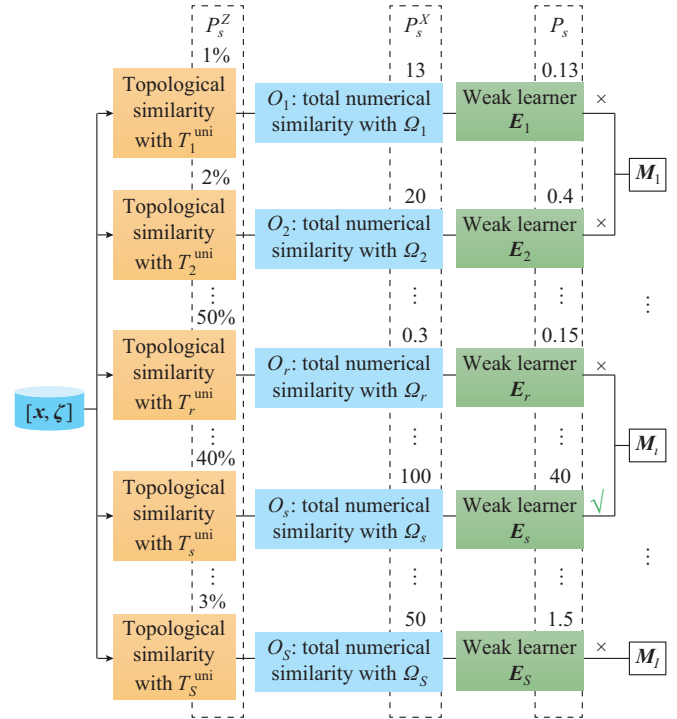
$P_s^Z$

$P_s^X$

$P_s$

1%

13

0.13

Topological similarity with $T_1^{\text{uni}}$

$O_1$: total numerical similarity with $\Omega_1$

Weak learner $\boldsymbol{E}_1$

×

$\boldsymbol{M}_1$

2%

20

0.4

Topological similarity with $T_2^{\text{uni}}$

$O_2$: total numerical similarity with $\Omega_2$

Weak learner $\boldsymbol{E}_2$

×

⋮ ⋮ ⋮ ⋮

50%

0.3

0.15

Topological similarity with $T_r^{\text{uni}}$

$O_r$: total numerical similarity with $\Omega_r$

Weak learner $\boldsymbol{E}_r$

×

$[\boldsymbol{x}, \boldsymbol{\zeta}]$

$\boldsymbol{M}_\iota$

⋮ ⋮ ⋮

40%

100

40

Topological similarity with $T_s^{\text{uni}}$

$O_s$: total numerical similarity with $\Omega_s$

Weak learner $\boldsymbol{E}_s$

√

⋮ ⋮ ⋮ ⋮

3%

50

1.5

Topological similarity with $T_S^{\text{uni}}$

$O_S$: total numerical similarity with $\Omega_S$

Weak learner $\boldsymbol{E}_S$

×

$\boldsymbol{M}_I$